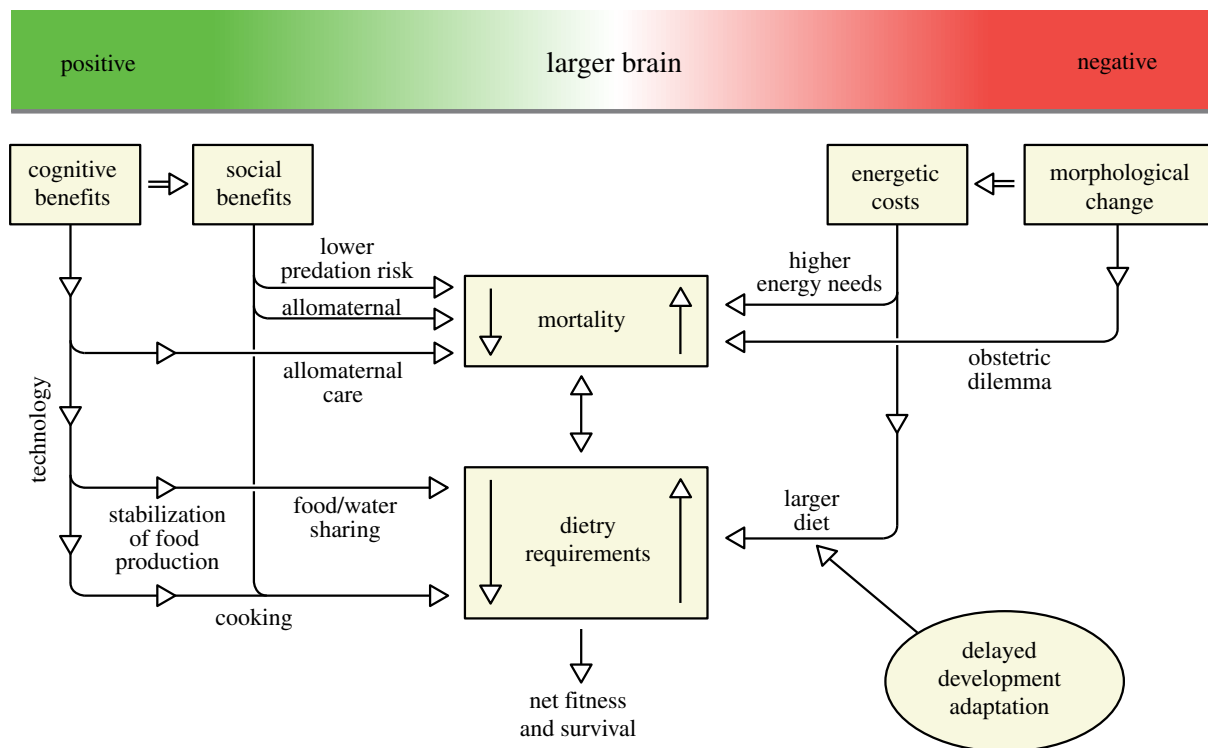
positive

larger brain

negative

cognitive benefits

social benefits

energetic costs

morphological change

lower predation risk

allomaternal

higher energy needs

mortality

obstetric dilemma

allomaternal care

technology

stabilization of food production

food/water sharing

dietry requirements

larger diet

cooking

net fitness and survival

delayed development adaptation